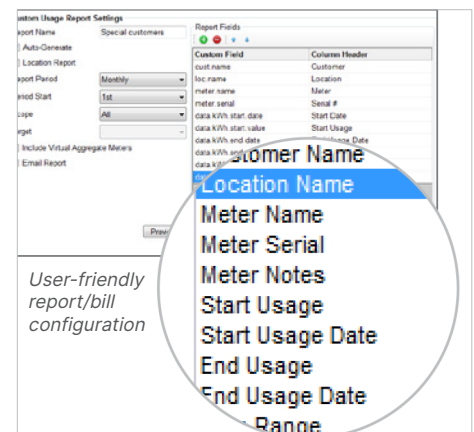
ustom Usage Report Settings

eport Name: Special customers

Auto-Generate

Location Report

eport Period: Monthly

eriod Start: 1st

cope: All

arget

Include Virtual Aggregate Meters

Email Report

Prev

Report Fields

| Custom Field | Column Header |
|---|---|
| cust.name | Customer |
| loc.name | Location |
| meter.name | Meter |
| meter.serial | Serial # |
| data.kWh.start.date | Start Date |
| data.kWh.start.value | Start Usage |
| data.kWh.end.date | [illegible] Date |
| data.kWh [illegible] | |
| data.k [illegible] | |

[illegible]stomer Name
Location Name
Meter Name
Meter Serial
Meter Notes
Start Usage
Start Usage Date
End Usage
End Usage Date
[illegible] Range

User-friendly report/bill configuration